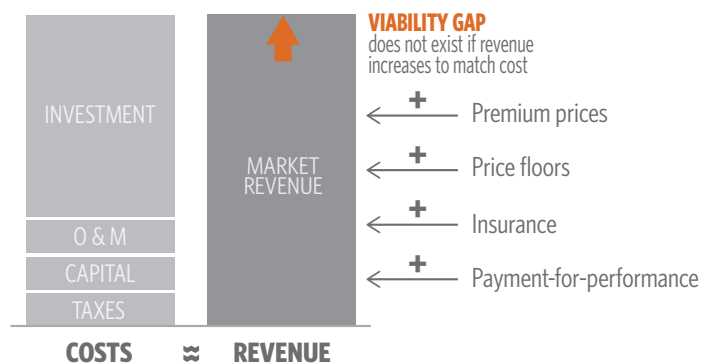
VIABILITY GAP
does not exist if revenue increases to match cost

INVESTMENT

O & M

CAPITAL

TAXES

MARKET REVENUE

+ Premium prices

+ Price floors

+ Insurance

+ Payment-for-performance

COSTS ≈ REVENUE